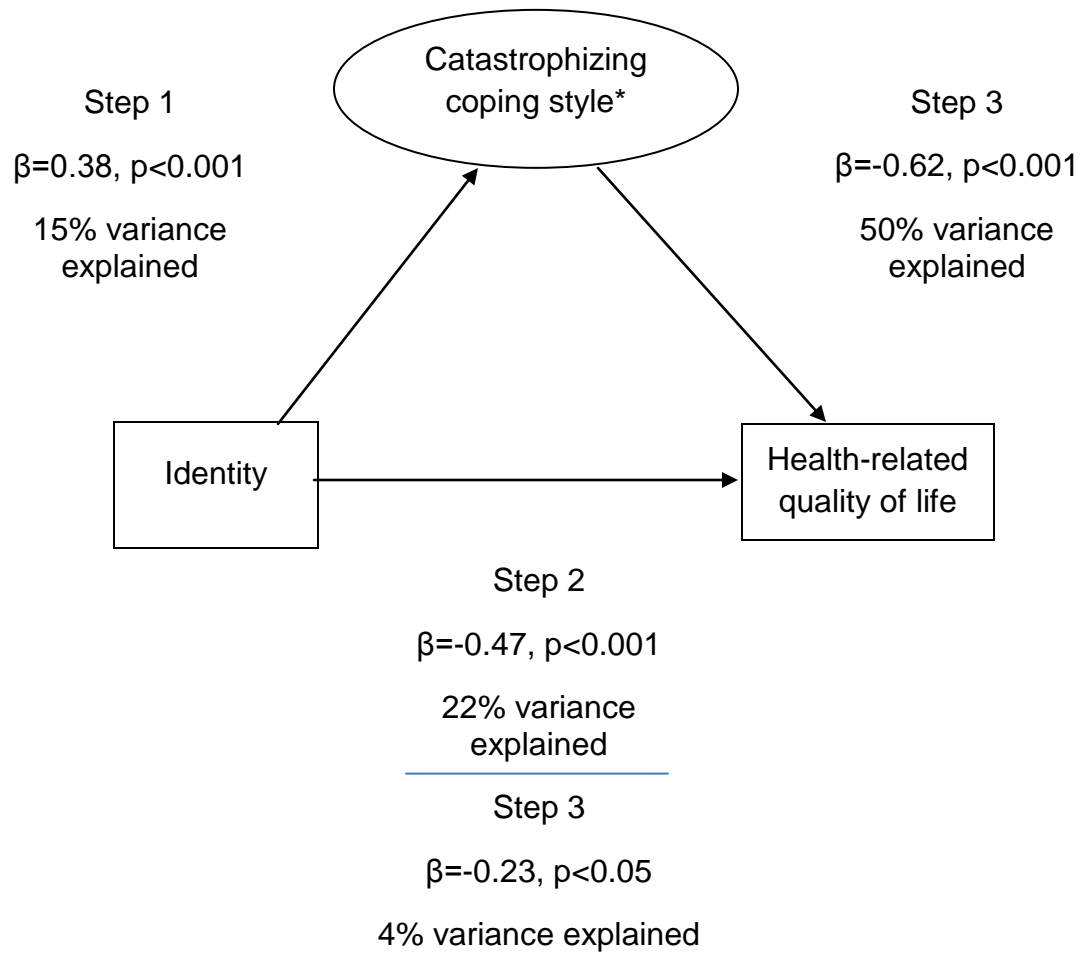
Catastrophizing coping style*

Step 1

β=0.38, p<0.001

15% variance explained

Step 3

β=-0.62, p<0.001

50% variance explained

Identity

Health-related quality of life

Step 2

β=-0.47, p<0.001

22% variance explained

Step 3

β=-0.23, p<0.05

4% variance explained